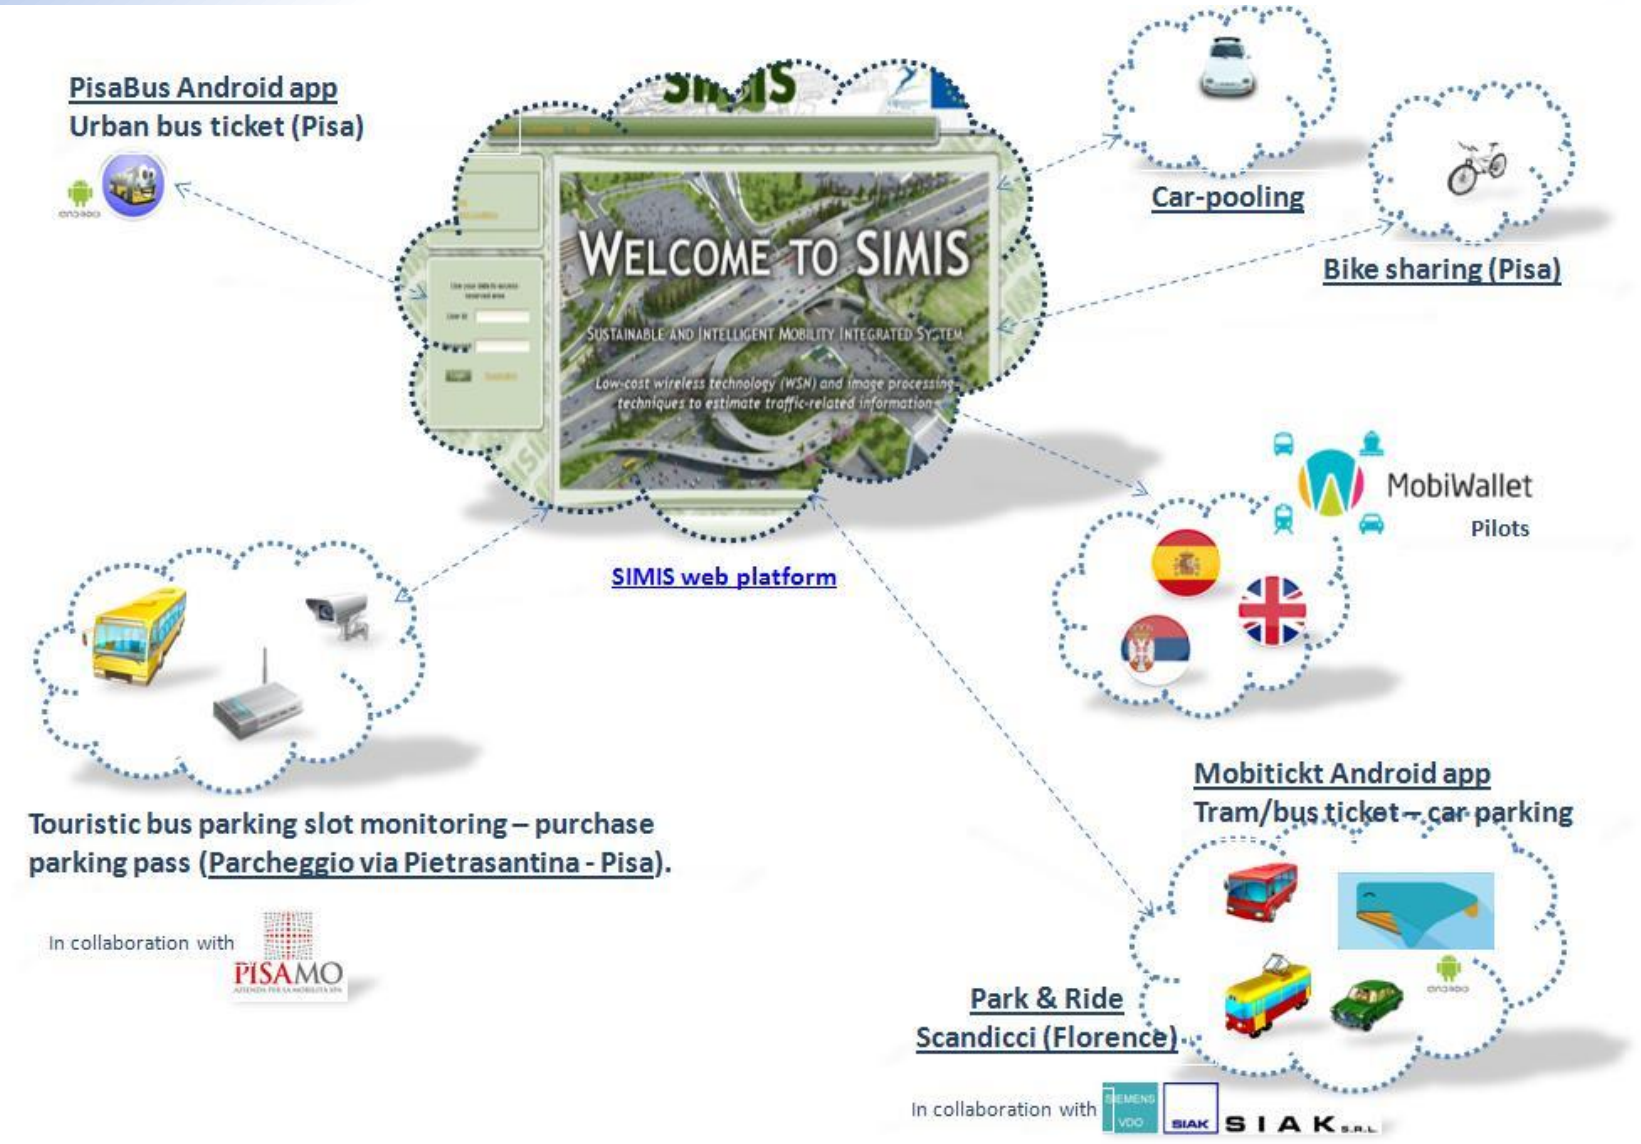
PisaBus Android app
Urban bus ticket (Pisa)

android

SIMIS

WELCOME TO SIMIS

SUSTAINABLE AND INTELLIGENT MOBILITY INTEGRATED SYSTEM

Low-cost wireless technology (WSN) and image processing techniques to estimate traffic-related information

SIMIS web platform

Car-pooling

Bike sharing (Pisa)

MobiWallet

Pilots

Touristic bus parking slot monitoring – purchase parking pass (Parcheggio via Pietrasantina - Pisa).

In collaboration with

PISAMO

Mobitickt Android app
Tram/bus ticket – car parking

android

Park & Ride
Scandicci (Florence)

In collaboration with SIEMENS VDO SIAK SIAK S.R.L.